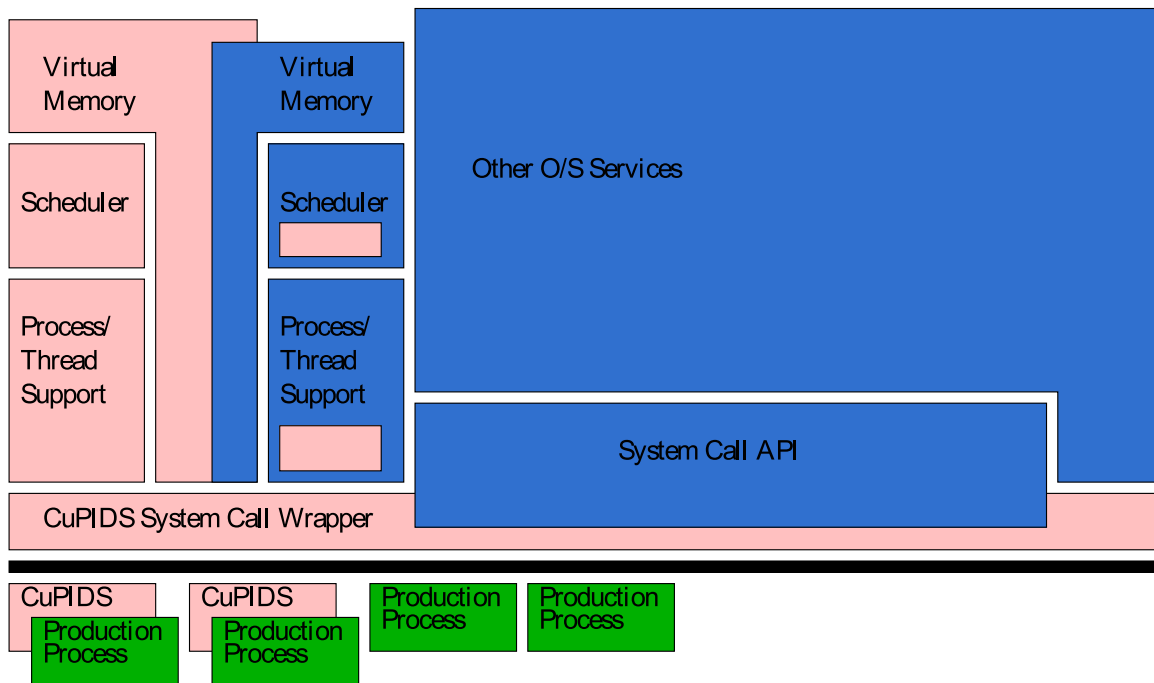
Virtual Memory

Scheduler

Process/ Thread Support

Virtual Memory

Scheduler

Process/ Thread Support

Other O/S Services

System Call API

CuPIDS System Call Wrapper

CuPIDS

Production Process

CuPIDS

Production Process

Production Process

Production Process